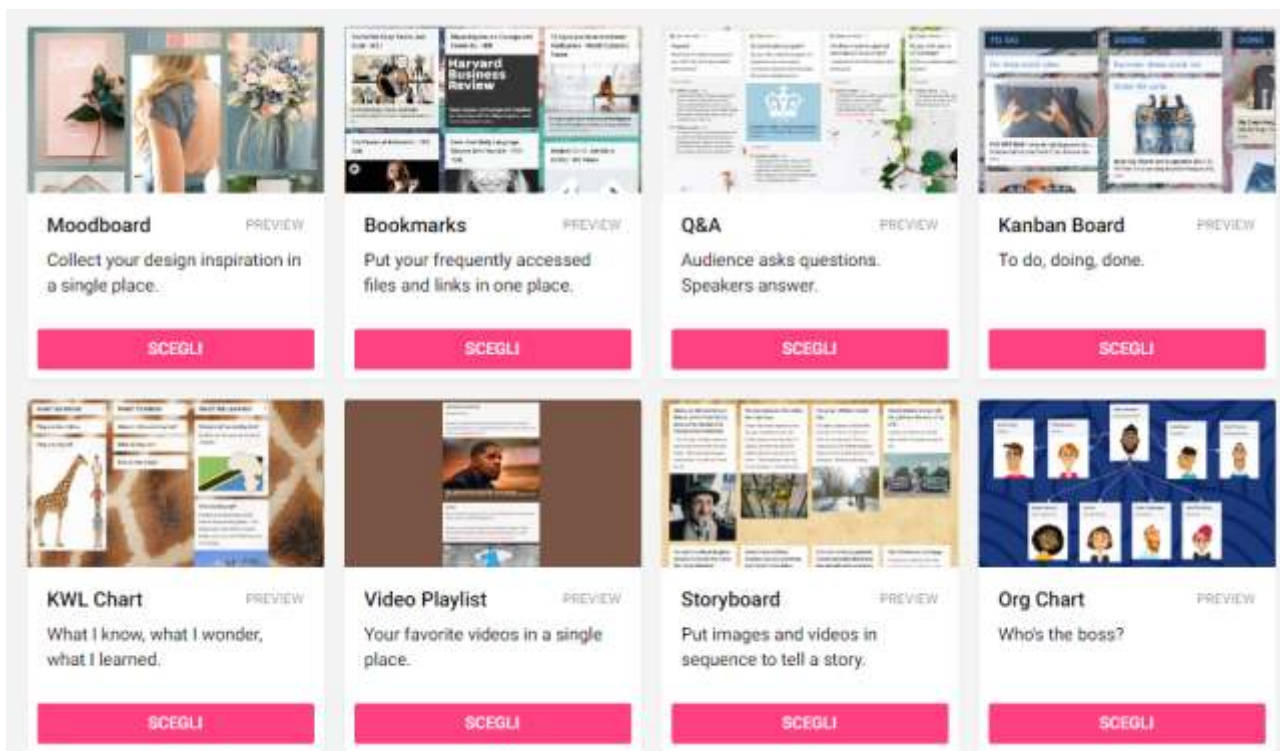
Moodboard
PREVIEW
Collect your design inspiration in a single place.
SCEGLI

Harvard Business Review
Bookmarks
PREVIEW
Put your frequently accessed files and links in one place.
SCEGLI

Q&A
PREVIEW
Audience asks questions. Speakers answer.
SCEGLI

TO DO
DOING
DONE
Kanban Board
PREVIEW
To do, doing, done.
SCEGLI

KWL Chart
PREVIEW
What I know, what I wonder, what I learned.
SCEGLI

Video Playlist
PREVIEW
Your favorite videos in a single place.
SCEGLI

Storyboard
PREVIEW
Put images and videos in sequence to tell a story.
SCEGLI

Org Chart
PREVIEW
Who's the boss?
SCEGLI